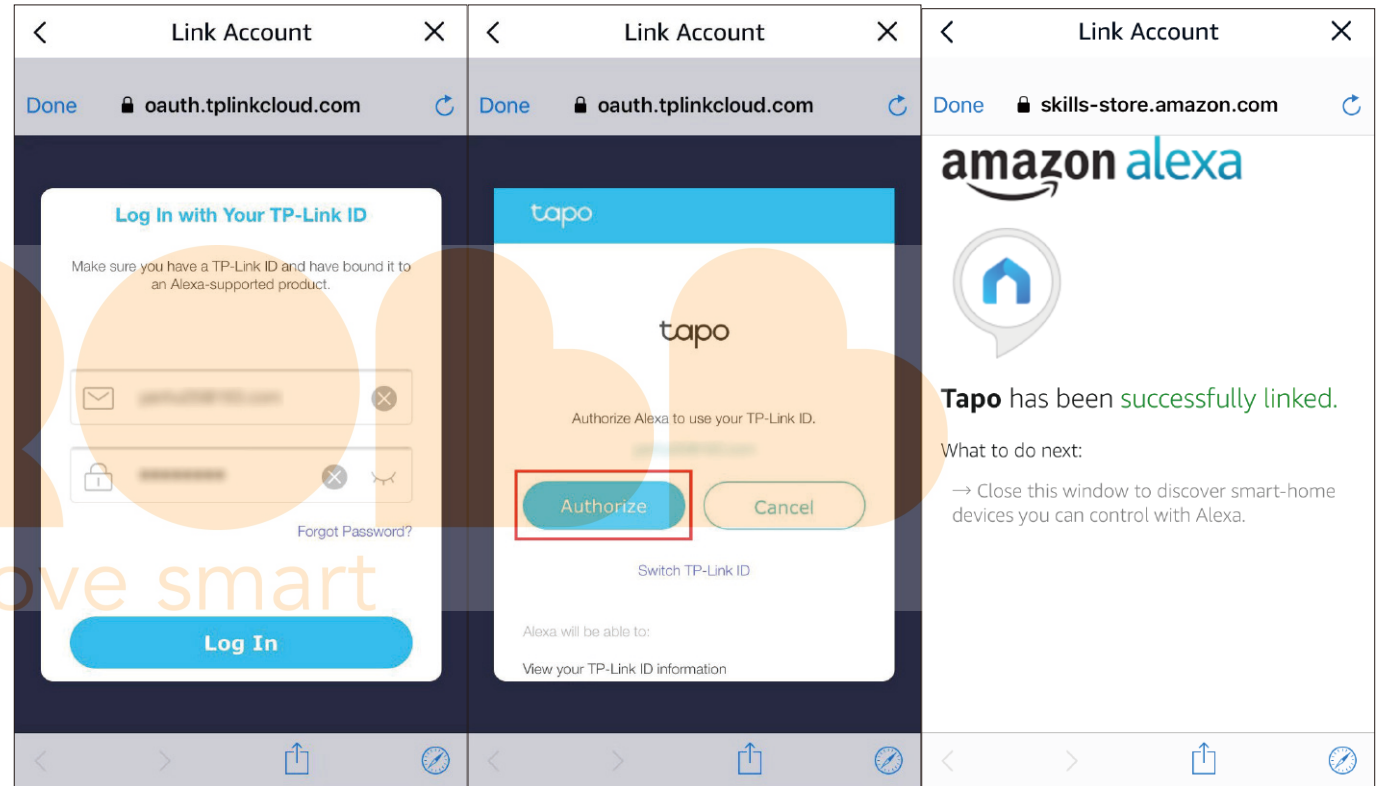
Link Account

Done oauth.tplinkcloud.com

Log In with Your TP-Link ID

Make sure you have a TP-Link ID and have bound it to an Alexa-supported product.

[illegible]

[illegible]

Forgot Password?

Log In

Link Account

Done oauth.tplinkcloud.com

tapo

tapo

Authorize Alexa to use your TP-Link ID.

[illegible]

Authorize Cancel

Switch TP-Link ID

Alexa will be able to:

View your TP-Link ID information

Link Account

Done skills-store.amazon.com

amazon alexa

Tapo has been successfully linked.

What to do next:

→ Close this window to discover smart-home devices you can control with Alexa.

ove smart